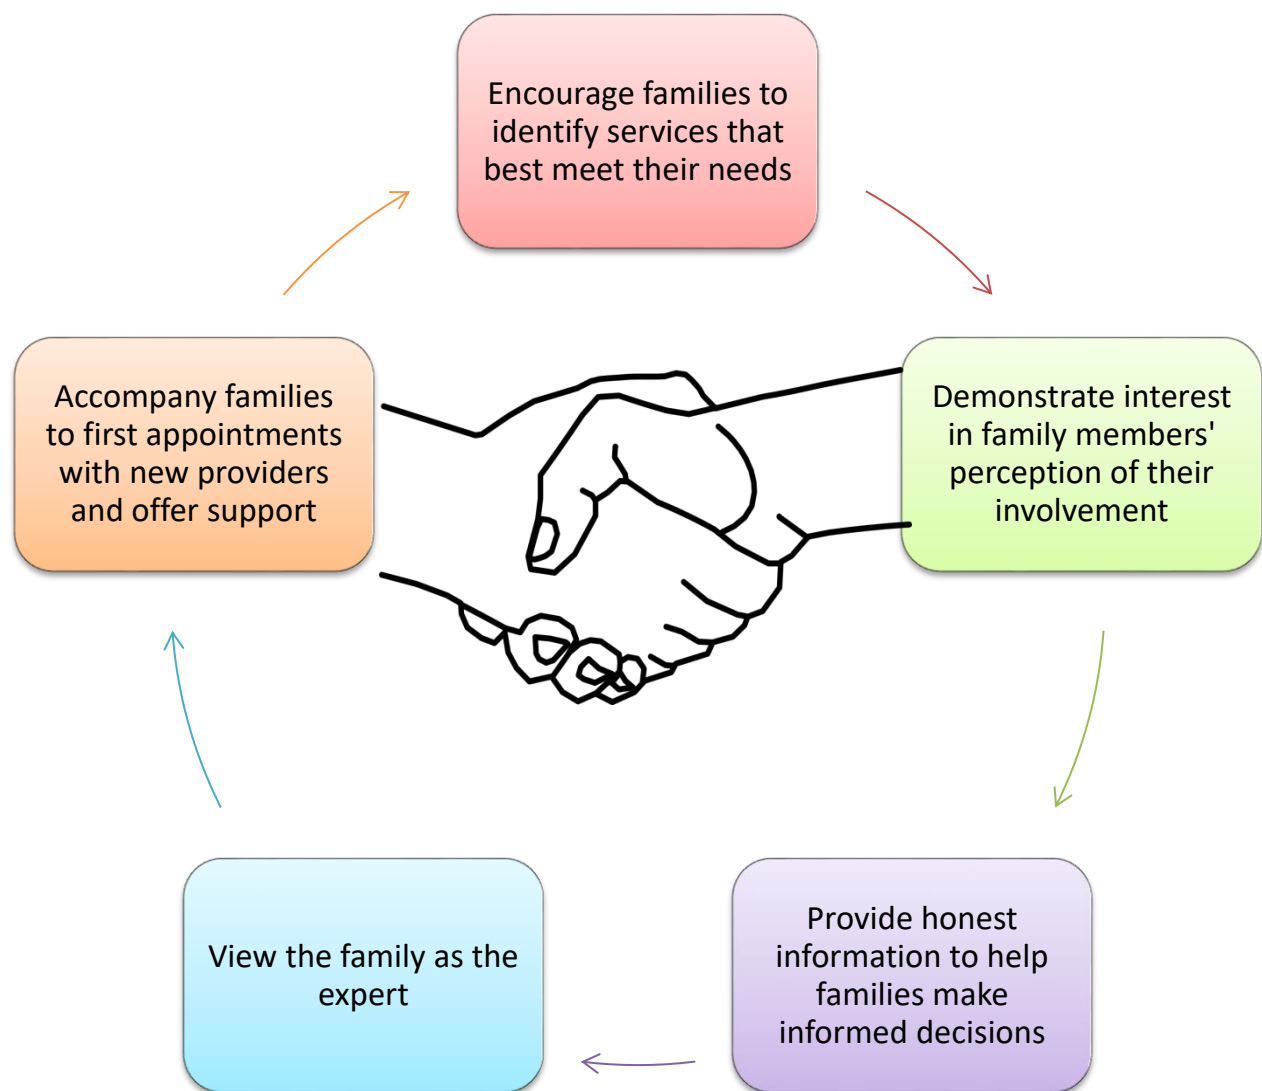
Encourage families to identify services that best meet their needs

Demonstrate interest in family members' perception of their involvement

Provide honest information to help families make informed decisions

View the family as the expert

Accompany families to first appointments with new providers and offer support